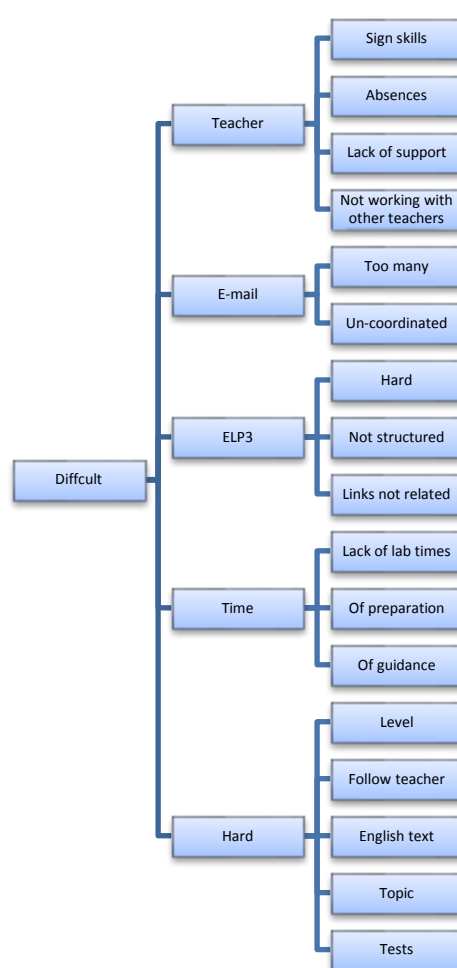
Diffcult

Teacher

Sign skills

Absences

Lack of support

Not working with other teachers

E-mail

Too many

Un-coordinated

ELP3

Hard

Not structured

Links not related

Time

Lack of lab times

Of preparation

Of guidance

Hard

Level

Follow teacher

English text

Topic

Tests